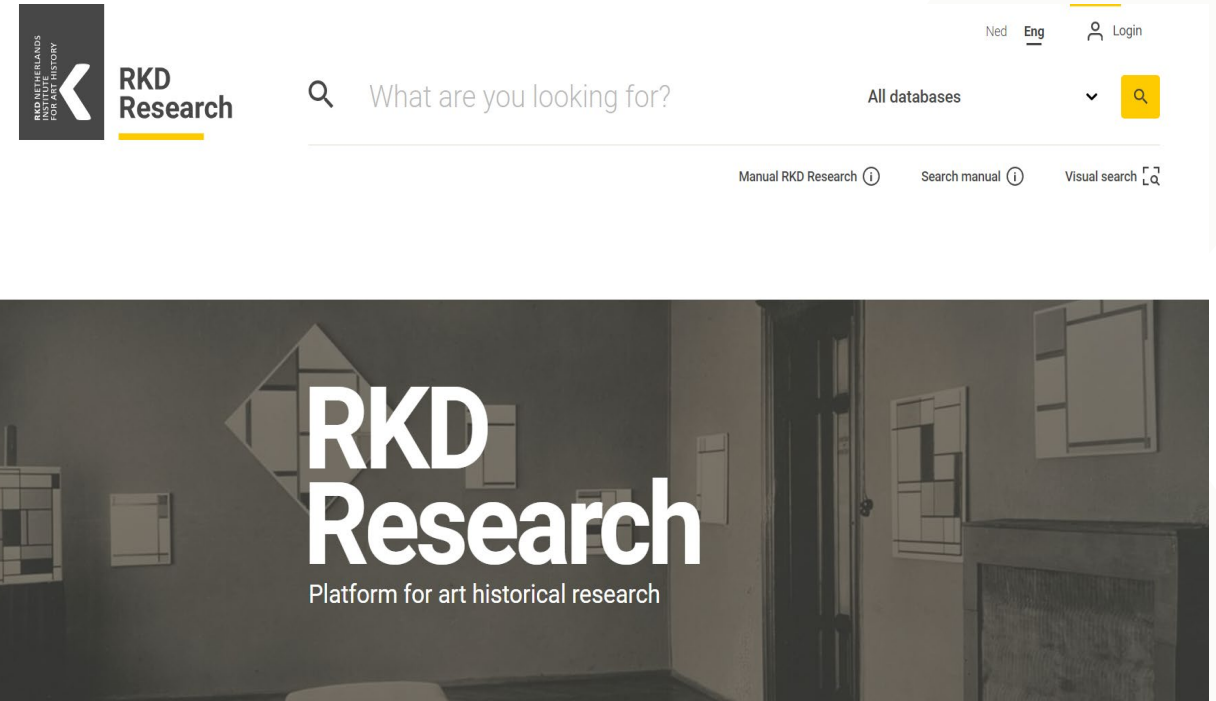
RKD NETHERLANDS INSTITUTE FOR ART HISTORY

RKD Research

Ned Eng Login

What are you looking for?

All databases

Manual RKD Research

Search manual

Visual search

RKD Research

Platform for art historical research